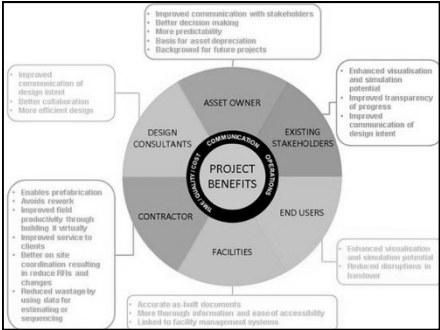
- Improved communication with stakeholders
- Better decision making
- More predictability
- Basis for asset depreciation
- Background for future projects

- Improved communication of design intent
- Better collaboration
- More efficient design

- Enhanced visualisation and simulation potential
- Improved transparency of progress
- Improved communication of design intent

ASSET OWNER

DESIGN CONSULTANTS

EXISTING STAKEHOLDERS

COMMUNICATION OPERATIONS TIME QUALITY COST

PROJECT BENEFITS

CONTRACTOR

END USERS

FACILITIES

- Enables prefabrication
- Avoids rework
- Improved field productivity through building it virtually
- Improved service to clients
- Better on site coordination resulting in reduce RFIs and changes
- Reduced wastage by using data for estimating or sequencing

- Enhanced visualisation and simulation potential
- Reduced disruptions in handover

- Accurate as-built documents
- More thorough information and ease of accessibility
- Linked to facility management systems